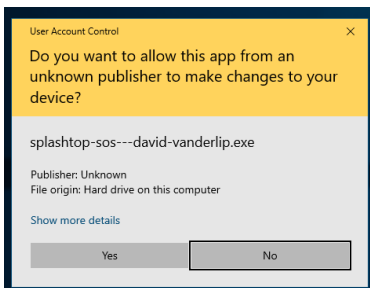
User Account Control
×

Do you want to allow this app from an unknown publisher to make changes to your device?

splashtop-sos---david-vanderlip.exe

Publisher: Unknown
File origin: Hard drive on this computer

Show more details

Yes
No